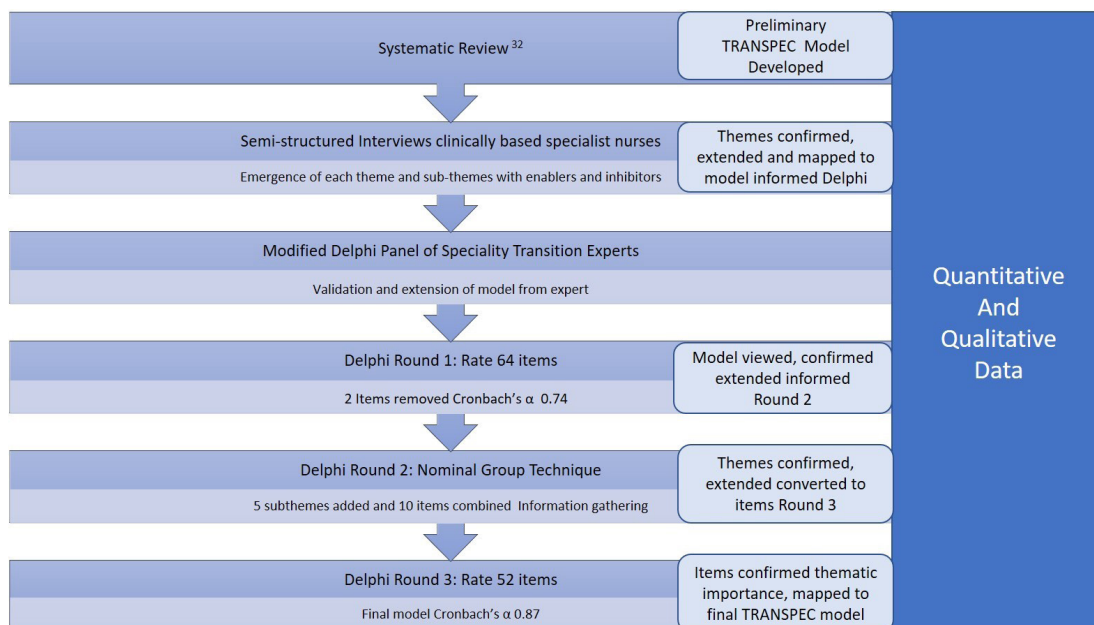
Systematic Review $^{32}$

Preliminary TRANSPEC Model Developed

Semi-structured Interviews clinically based specialist nurses

Emergence of each theme and sub-themes with enablers and inhibitors

Themes confirmed, extended and mapped to model informed Delphi

Modified Delphi Panel of Speciality Transition Experts

Validation and extension of model from expert

Delphi Round 1: Rate 64 items

2 Items removed Cronbach's α 0.74

Model viewed, confirmed extended informed Round 2

Delphi Round 2: Nominal Group Technique

5 subthemes added and 10 items combined Information gathering

Themes confirmed, extended converted to items Round 3

Delphi Round 3: Rate 52 items

Final model Cronbach's α 0.87

Items confirmed thematic importance, mapped to final TRANSPEC model

Quantitative And Qualitative Data